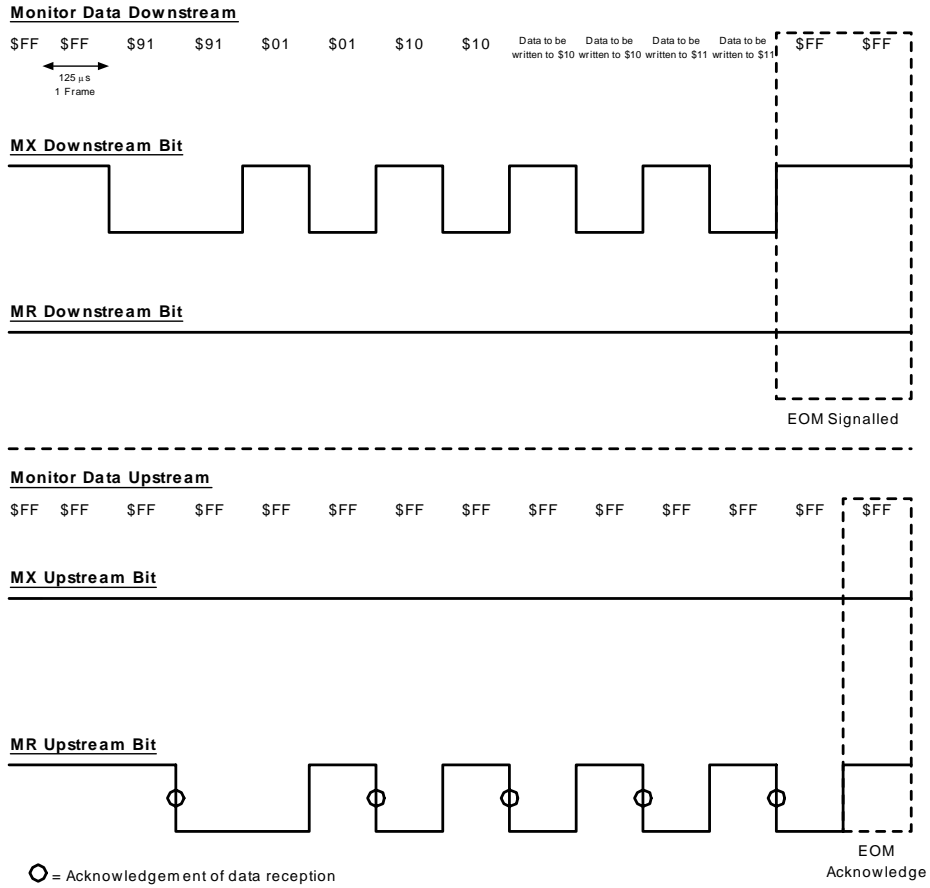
Monitor Data Downstream

\$FF \$FF \$91 \$91 \$01 \$01 \$10 \$10 Data to be written to \$10 Data to be written to \$10 Data to be written to \$11 Data to be written to \$11 \$FF \$FF

125 μs 1 Frame

MX Downstream Bit

MR Downstream Bit

EOM Signalled

Monitor Data Upstream

\$FF \$FF \$FF \$FF \$FF \$FF \$FF \$FF \$FF \$FF \$FF \$FF \$FF

MX Upstream Bit

MR Upstream Bit

= Acknowledgement of data reception

EOM Acknowledge